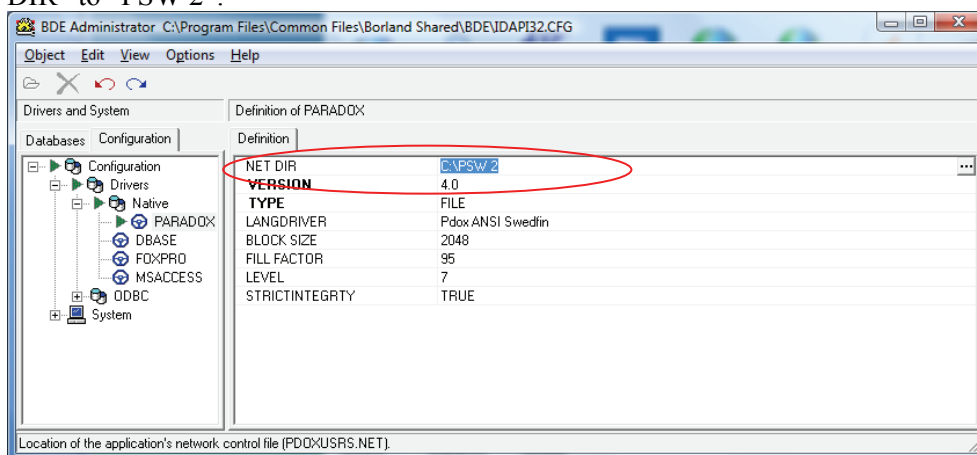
BDE Administrator C:\Program Files\Common Files\Borland Shared\BDE\IDAPI32.CFG

Object Edit View Options Help

Drivers and System

Definition of PARADOX

Databases Configuration

Definition

Configuration
Drivers
Native
PARADOX
DBASE
FOXPRO
MSACCESS
ODBC
System

| | |
|---|---|
| NET DIR | C:\PSW 2 |
| VERSION | 4.0 |
| TYPE | FILE |
| LANGDRIVER | Pdox ANSI Swedfin |
| BLOCK SIZE | 2048 |
| FILL FACTOR | 95 |
| LEVEL | 7 |
| STRICTINTEGRTY | TRUE |

Location of the application's network control file (PDOXUSRS.NET).